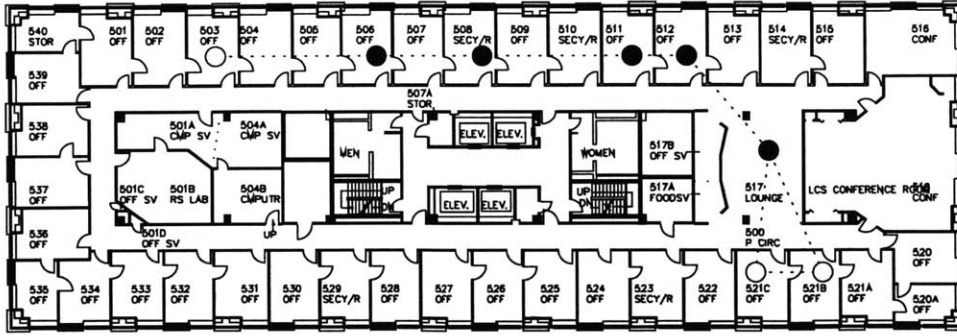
540 STOR
501 OFF
502 OFF
503 OFF
504 OFF
505 OFF
506 OFF
507 OFF
508 SECY/R
509 OFF
510 SECY/R
511 OFF
512 OFF
513 OFF
514 SECY/R
515 OFF
516 CONF

539 OFF
538 OFF
537 OFF
536 OFF
535 OFF

501A CMP SV
504A CMP SV
507A STOR
ELEV. ELEV.
MEN
WOMEN
517B OFF SV
517A FOODSV
517 LOUNGE
LCS CONFERENCE ROOM
516 CONF
501C OFF SV
501B RS LAB
504B CMPUTR
UP
DN
ELEV. ELEV.
UP
DN
UP
501D OFF SV
500 P CIRC
520 OFF

534 OFF
533 OFF
532 OFF
531 OFF
530 OFF
529 SECY/R
528 OFF
527 OFF
526 OFF
525 OFF
524 OFF
523 SECY/R
522 OFF
521C OFF
521B OFF
521A OFF
520A OFF